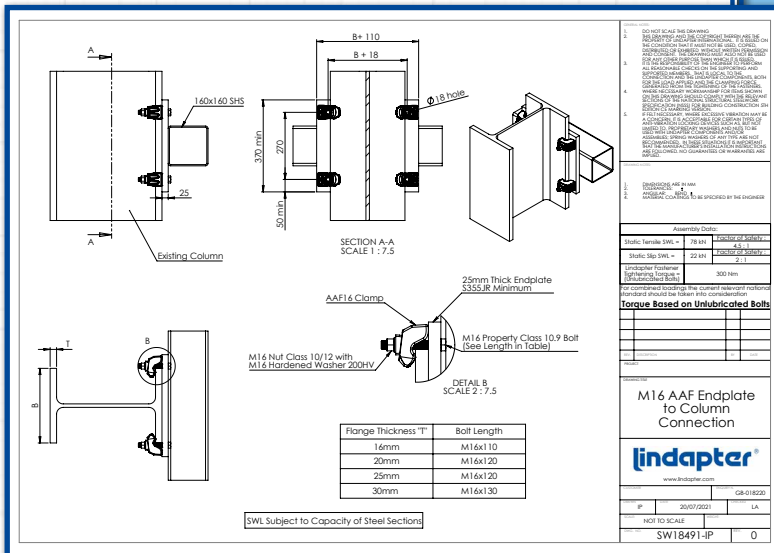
A

A

160x160 SHS

25

Existing Column

B + 110

B + 18

Ø18 hole

370 min

270

50 min

SECTION A-A
SCALE 1 : 7.5

T

B

B

AAF16 Clamp

25mm Thick Endplate
S355JR Minimum

M16 Nut Class 10/12 with
M16 Hardened Washer 200HV

M16 Property Class 10.9 Bolt
(See Length in Table)

DETAIL B
SCALE 2 : 7.5

| Flange Thickness "T" | Bolt Length |
|---|---|
| 16mm | M16x110 |
| 20mm | M16x120 |
| 25mm | M16x120 |
| 30mm | M16x130 |

SWL Subject to Capacity of Steel Sections

GENERAL NOTES

1. DO NOT SCALE THIS DRAWING
2. THIS DRAWING AND THE COPYRIGHT THEREIN ARE THE PROPERTY OF LINDAPTER INTERNATIONAL. IT IS ISSUED ON THE CONDITION THAT IT MUST NOT BE USED, COPIED, DISTRIBUTED OR EXHIBITED WITHOUT WRITTEN PERMISSION AND CONSENT. THE DRAWING MUST ALSO NOT BE USED FOR ANY OTHER PURPOSE THAN WHICH IT IS ISSUED.
3. IT IS THE RESPONSIBILITY OF THE ENGINEER TO PERFORM ALL REASONABLE CHECKS ON THE SUPPORTING AND SUPPORTED MEMBERS, THAT IS LOCAL TO THE CONNECTION AND THE LINDAPTER COMPONENTS, BOTH FOR THE LOAD APPLIED AND THE CLAMPING FORCE GENERATED FROM THE TIGHTENING OF THE FASTENERS.
4. WHERE NECESSARY WORKMANSHIP FOR ITEMS SHOWN ON THIS DRAWING SHOULD COMPLY WITH THE RELEVANT SECTIONS OF THE NATIONAL STRUCTURAL STEELWORK SPECIFICATION (NSSS) FOR BUILDING CONSTRUCTION 5th EDITION CE MARKING VERSION.
5. IF FELT NECESSARY, WHERE EXCESSIVE VIBRATION MAY BE A CONCERN, IT IS ACCEPTABLE FOR CERTAIN TYPES OF ANTI-VIBRATION DEVICES SUCH AS, BUT NOT LIMITED TO, PROPRIETARY WASHERS AND NUTS TO BE USED WITH LINDAPTER COMPONENTS AND/OR ASSEMBLIES. HOWEVER, DOUBLE NUTS ARE NOT RECOMMENDED. IN THESE SITUATIONS IT IS IMPORTANT THAT THE MANUFACTURER'S INSTALLATION PROCEDURES ARE FOLLOWED. NO GUARANTEES OR WARRANTIES ARE IMPLIED.

STANDARD NOTES

1. DIMENSIONS ARE IN MM
2. TOLERANCES:
3. ANGULAR: ± BEND: ±
4. MATERIAL COATINGS TO BE SPECIFIED BY THE ENGINEER

Assembly Data:

| Static Tensile SWL = | 78 kN | Factor of Safety : 4.5 : 1 |
|---|---|---|
| Static Slip SWL = | 22 kN | Factor of Safety : 2 : 1 |
| Lindapter Fastener Tightening Torque = (Unlubricated Bolts) | 300 Nm | |

For combined loadings the current relevant national standard should be taken into consideration

Torque Based on Unlubricated Bolts

REV DESCRIPTION BY DATE

PROJECT

DRAWING TITLE

M16 AAF Endplate to Column Connection

lindapter®

www.lindapter.com

G8-018220

IP 20/07/2021 LA

NOT TO SCALE

SW18491-IP 0